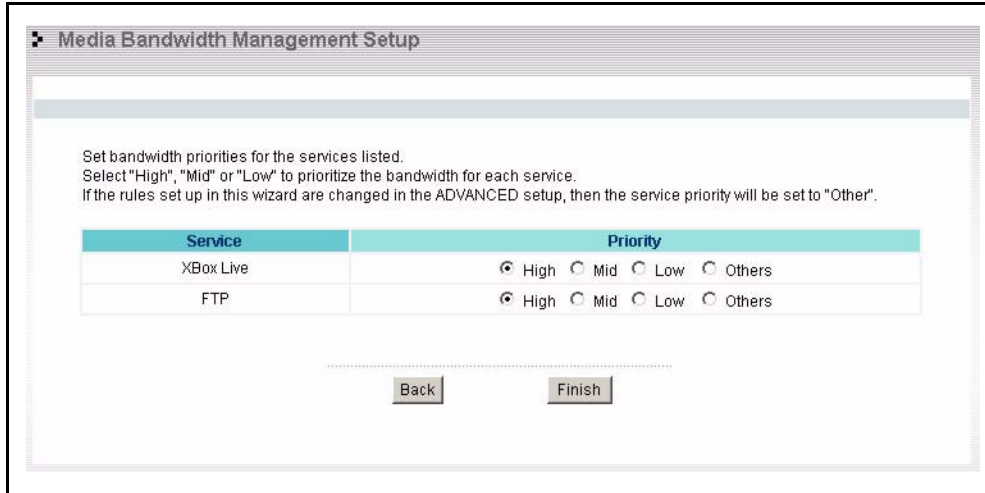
Media Bandwidth Management Setup

Set bandwidth priorities for the services listed.
Select "High", "Mid" or "Low" to prioritize the bandwidth for each service.
If the rules set up in this wizard are changed in the ADVANCED setup, then the service priority will be set to "Other".

| Service | Priority |
|---|---|
| XBox Live | High Mid Low Others |
| FTP | High Mid Low Others |

Back Finish